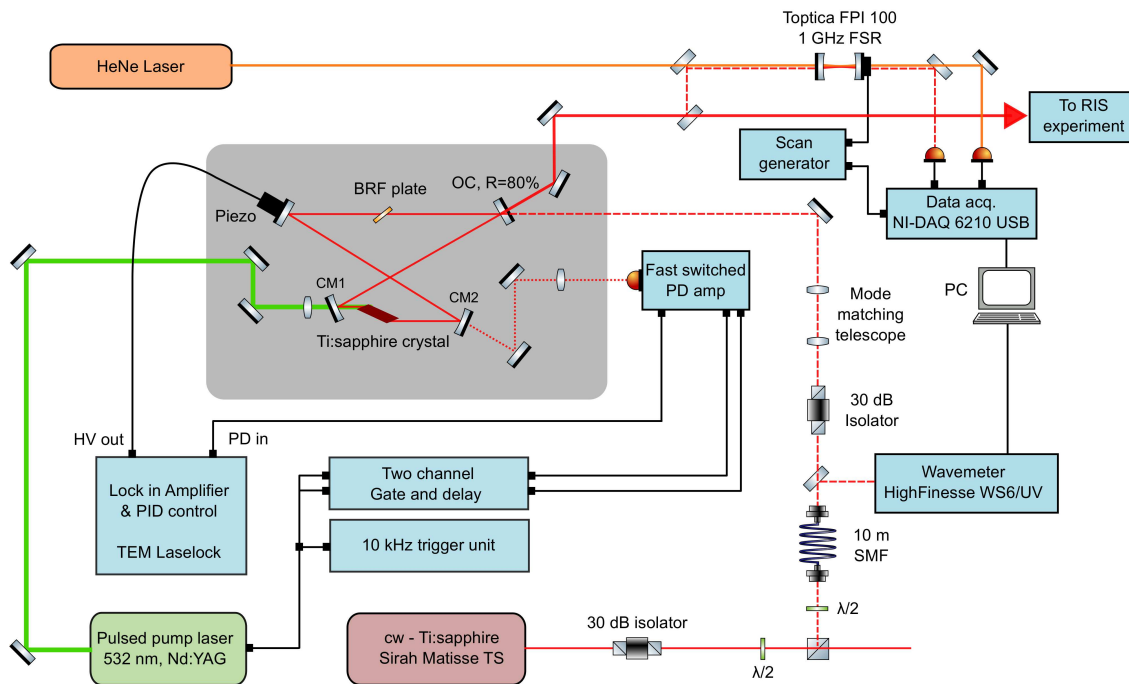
Toptica FPI 100
1 GHz FSR

HeNe Laser

To RIS experiment

Scan generator

Data acq.
NI-DAQ 6210 USB

Piezo

BRF plate

OC, R=80%

CM1

CM2

Ti:sapphire crystal

Fast switched PD amp

PC

Mode matching telescope

30 dB Isolator

HV out

PD in

Lock in Amplifier & PID control

TEM Laselock

Two channel Gate and delay

10 kHz trigger unit

Wavemeter
HighFinesse WS6/UV

10 m SMF

$\lambda/2$

Pulsed pump laser
532 nm, Nd:YAG

cw - Ti:sapphire
Sirah Matisse TS

30 dB isolator

$\lambda/2$